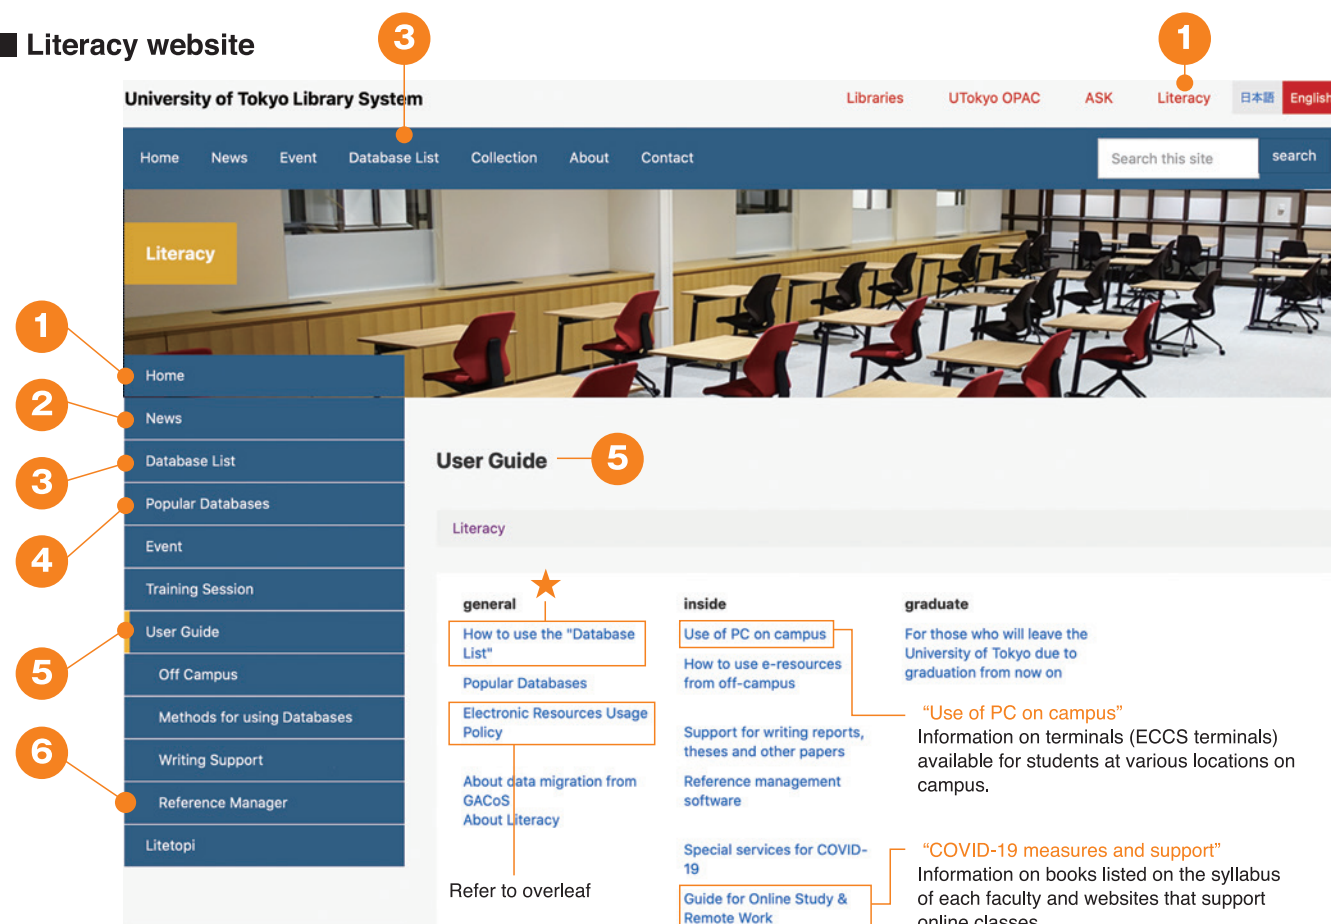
Literacy website

3

1

University of Tokyo Library System

Libraries UTokyo OPAC ASK Literacy 日本語 English

Home News Event Database List Collection About Contact

Search this site search

Literacy

1

Home

2

News

3

Database List

4

Popular Databases

Event

Training Session

5

User Guide

Off Campus

Methods for using Databases

6

Writing Support

Reference Manager

Litetopi

User Guide

5

Literacy

★

general

How to use the "Database List"

Popular Databases

Electronic Resources Usage Policy

About data migration from GACoS

About Literacy

Refer to overleaf

inside

Use of PC on campus

How to use e-resources from off-campus

Support for writing reports, theses and other papers

Reference management software

Special services for COVID-19

Guide for Online Study & Remote Work

graduate

For those who will leave the University of Tokyo due to graduation from now on

“Use of PC on campus”
Information on terminals (ECCS terminals) available for students at various locations on campus.

“COVID-19 measures and support”
Information on books listed on the syllabus of each faculty and websites that support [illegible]